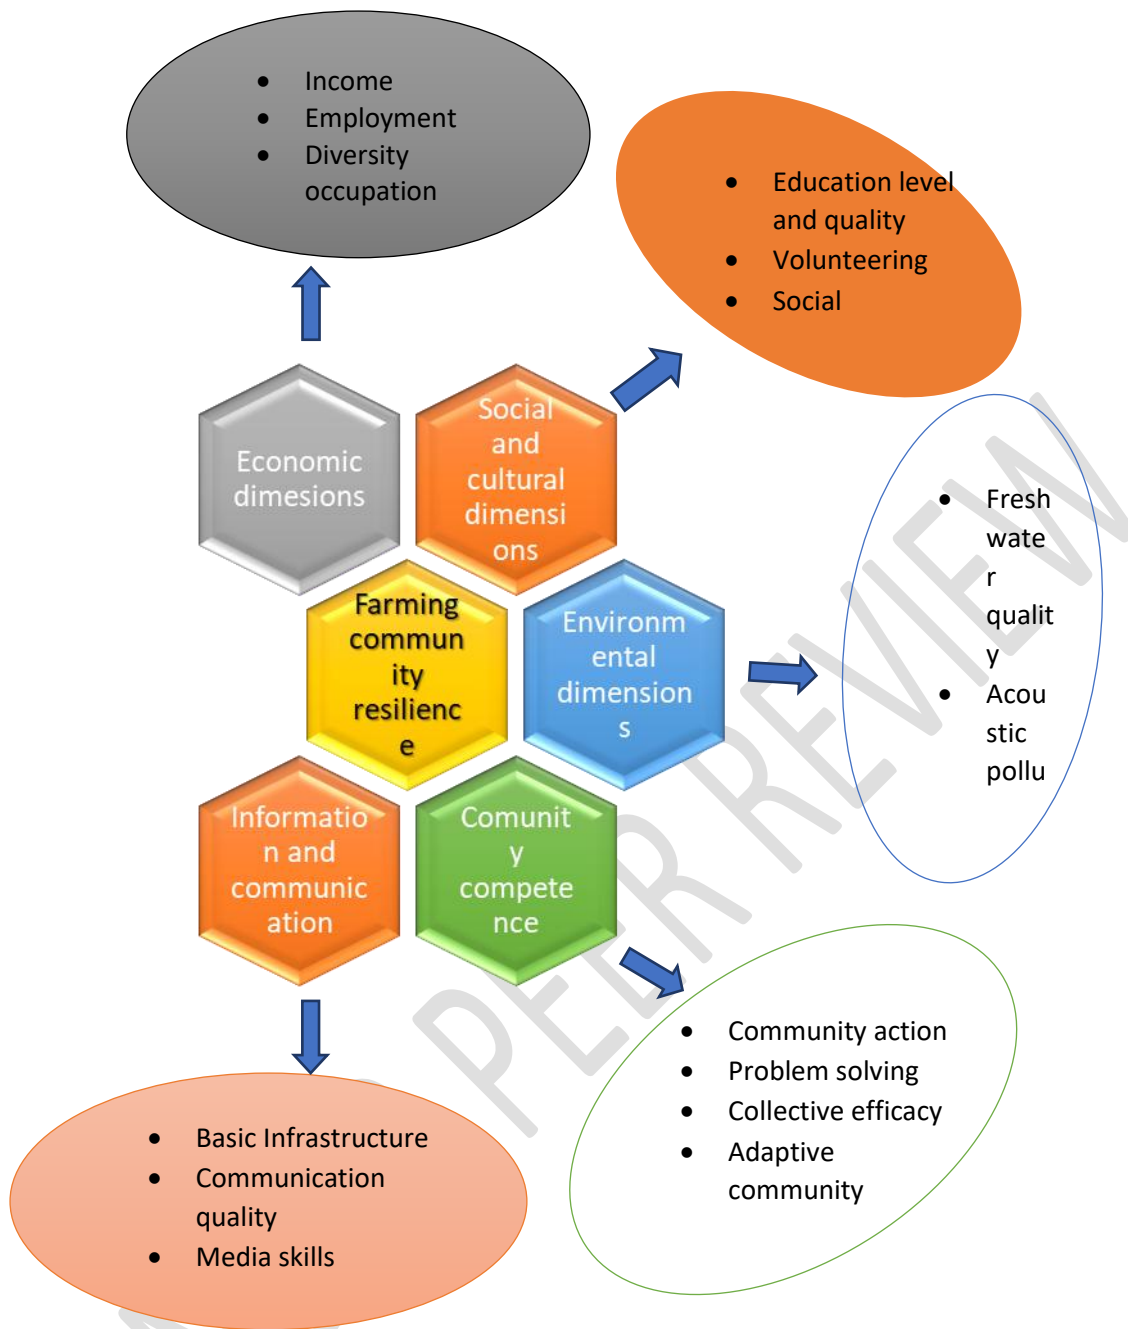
- Income
- Employment
- Diversity occupation

- Education level and quality
- Volunteering
- Social

Economic dimesions

Social and cultural dimensions

- Fresh water quality
- Acoustic pollu

Farming community resilience

Environmental dimensions

Information and communication

Comunity competence

- Community action
- Problem solving
- Collective efficacy
- Adaptive community

- Basic Infrastructure
- Communication quality
- Media skills

PEER REVIEW